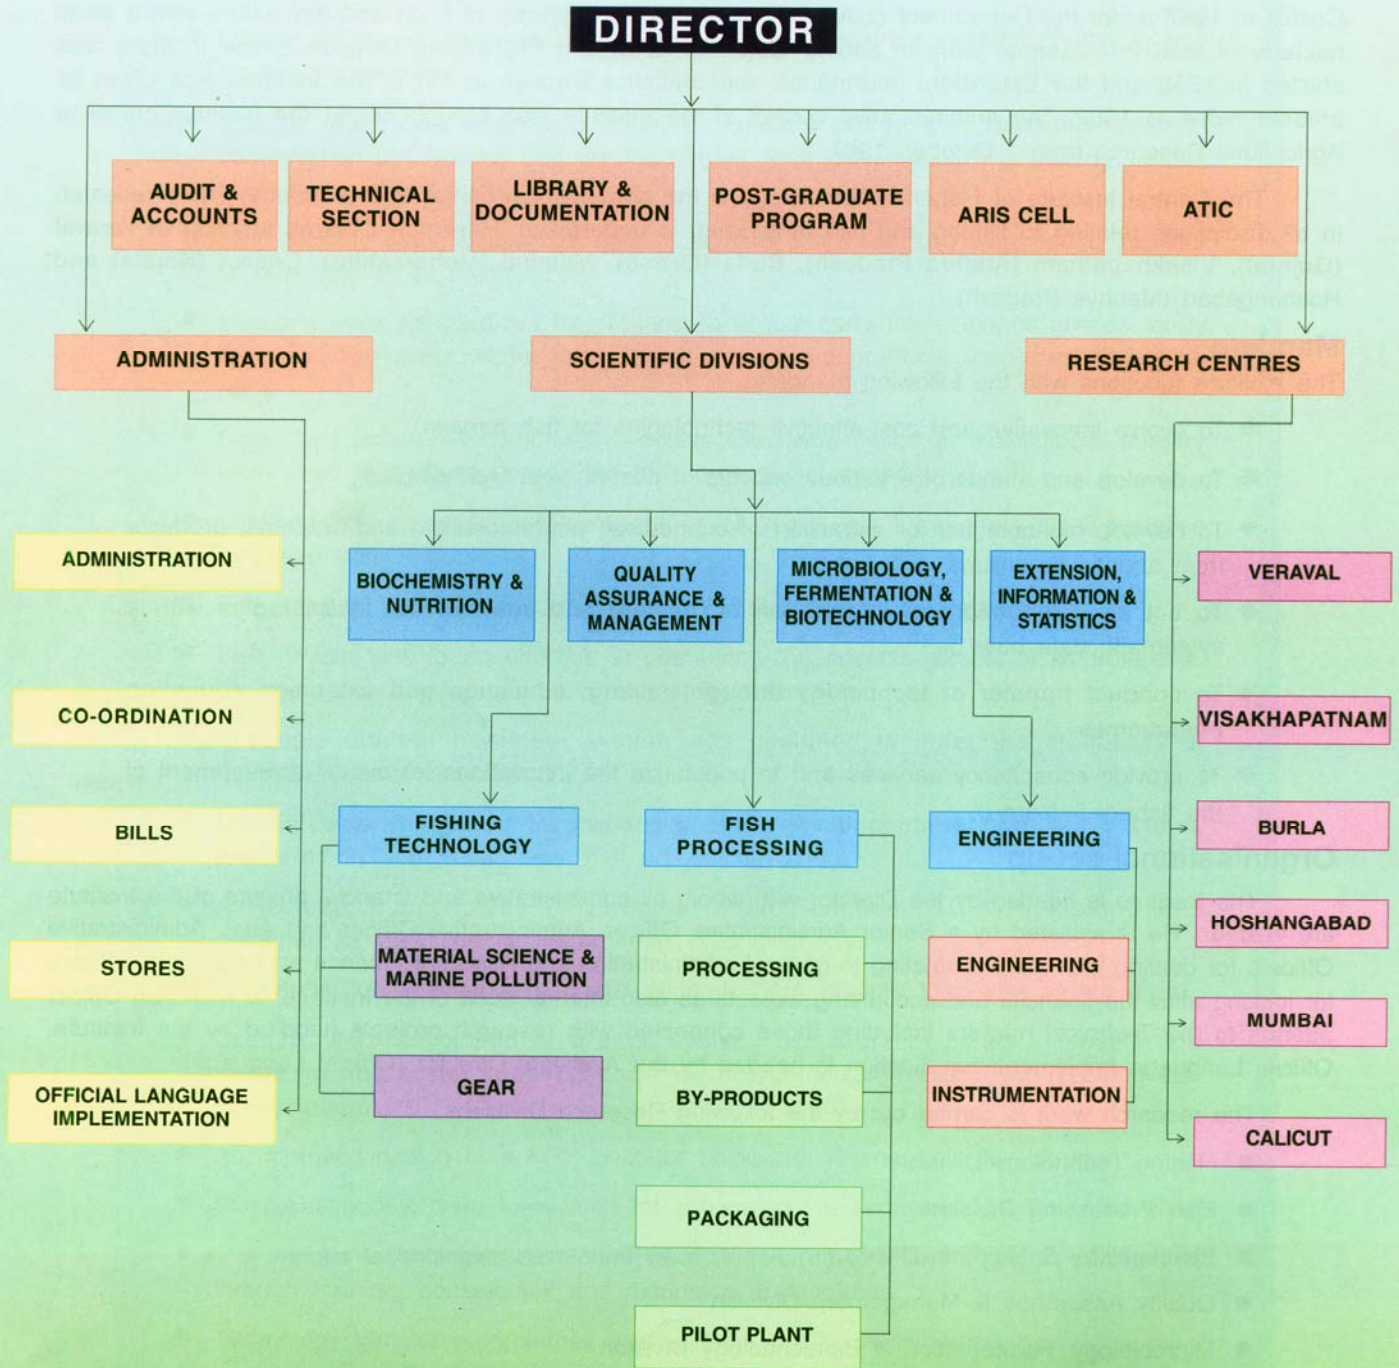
DIRECTOR

AUDIT & ACCOUNTS

TECHNICAL SECTION

LIBRARY & DOCUMENTATION

POST-GRADUATE PROGRAM

ARIS CELL

ATIC

ADMINISTRATION

SCIENTIFIC DIVISIONS

RESEARCH CENTRES

ADMINISTRATION

CO-ORDINATION

BILLS

STORES

OFFICIAL LANGUAGE IMPLEMENTATION

BIOCHEMISTRY & NUTRITION

QUALITY ASSURANCE & MANAGEMENT

MICROBIOLOGY, FERMENTATION & BIOTECHNOLOGY

EXTENSION, INFORMATION & STATISTICS

FISHING TECHNOLOGY

FISH PROCESSING

ENGINEERING

MATERIAL SCIENCE & MARINE POLLUTION

GEAR

PROCESSING

BY-PRODUCTS

PACKAGING

PILOT PLANT

ENGINEERING

INSTRUMENTATION

VERAVAL

VISAKHAPATNAM

BURLA

HOSHANGABAD

MUMBAI

CALICUT